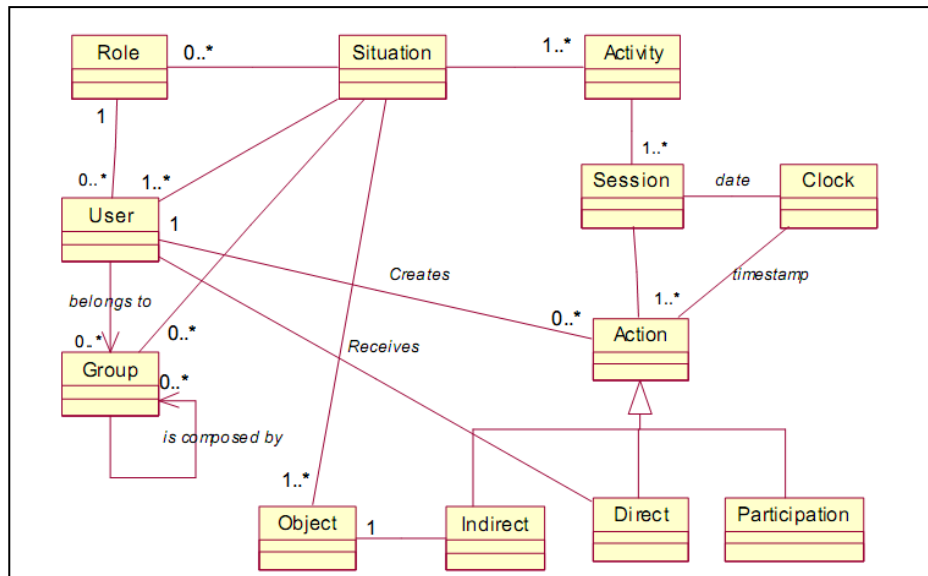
Role
0..*
Situation
1..*
Activity
1
0..*
1..*
1..*
Session
date
Clock
User
1
Creates
timestamp
belongs to
1..*
0..*
0..*
Action
0..*
Receives
Group
0..*
is composed by
1..*
Object
1
Indirect
Direct
Participation